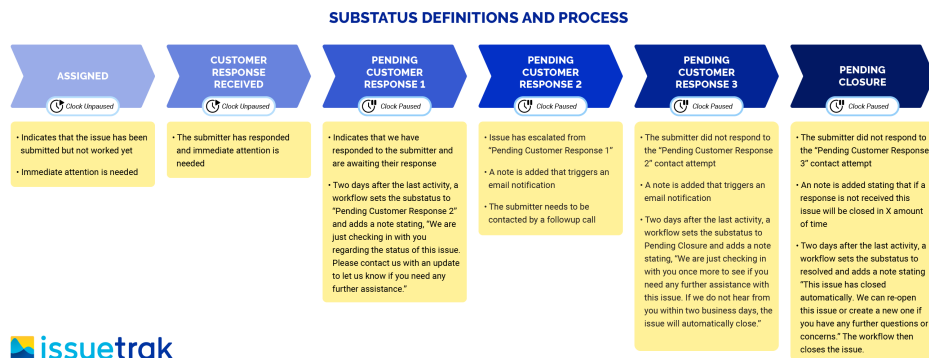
SUBSTATUS DEFINITIONS AND PROCESS

ASSIGNED

Clock Unpaused

• Indicates that the issue has been submitted but not worked yet

• Immediate attention is needed

CUSTOMER RESPONSE RECEIVED

Clock Unpaused

• The submitter has responded and immediate attention is needed

PENDING CUSTOMER RESPONSE 1

Clock Paused

• Indicates that we have responded to the submitter and are awaiting their response

• Two days after the last activity, a workflow sets the substatus to "Pending Customer Response 2" and adds a note stating, "We are just checking in with you regarding the status of this issue. Please contact us with an update to let us know if you need any further assistance."

PENDING CUSTOMER RESPONSE 2

Clock Paused

• Issue has escalated from "Pending Customer Response 1"

• A note is added that triggers an email notification

• The submitter needs to be contacted by a followup call

PENDING CUSTOMER RESPONSE 3

Clock Paused

• The submitter did not respond to the "Pending Customer Response 2" contact attempt

• A note is added that triggers an email notification

• Two days after the last activity, a workflow sets the substatus to Pending Closure and adds a note stating, "We are just checking in with you once more to see if you need any further assistance with this issue. If we do not hear from you within two business days, the issue will automatically close."

PENDING CLOSURE

Clock Paused

• The submitter did not respond to the "Pending Customer Response 3" contact attempt

• An note is added stating that if a response is not received this issue will be closed in X amount of time

• Two days after the last activity, a workflow sets the substatus to resolved and adds a note stating "This issue has closed automatically. We can re-open this issue or create a new one if you have any further questions or concerns." The workflow then closes the issue.

issuetrak